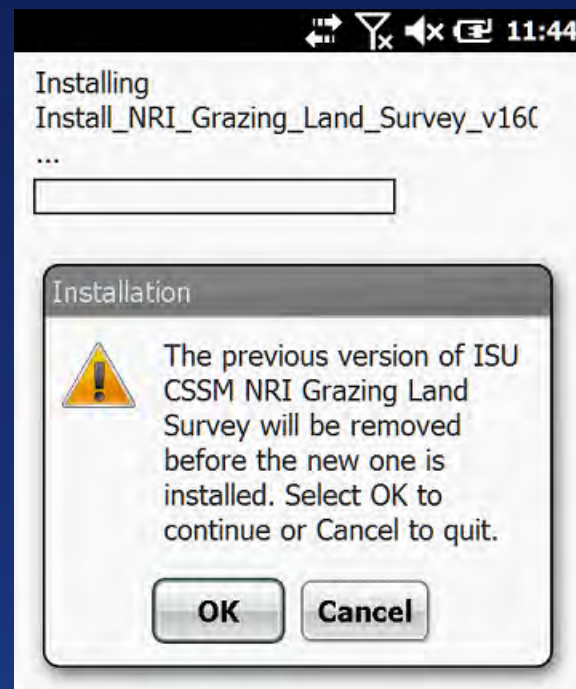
11:44

Installing
Install_NRI_Grazing_Land_Survey_v16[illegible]
...

Installation

The previous version of ISU CSSM NRI Grazing Land Survey will be removed before the new one is installed. Select OK to continue or Cancel to quit.

OK

Cancel